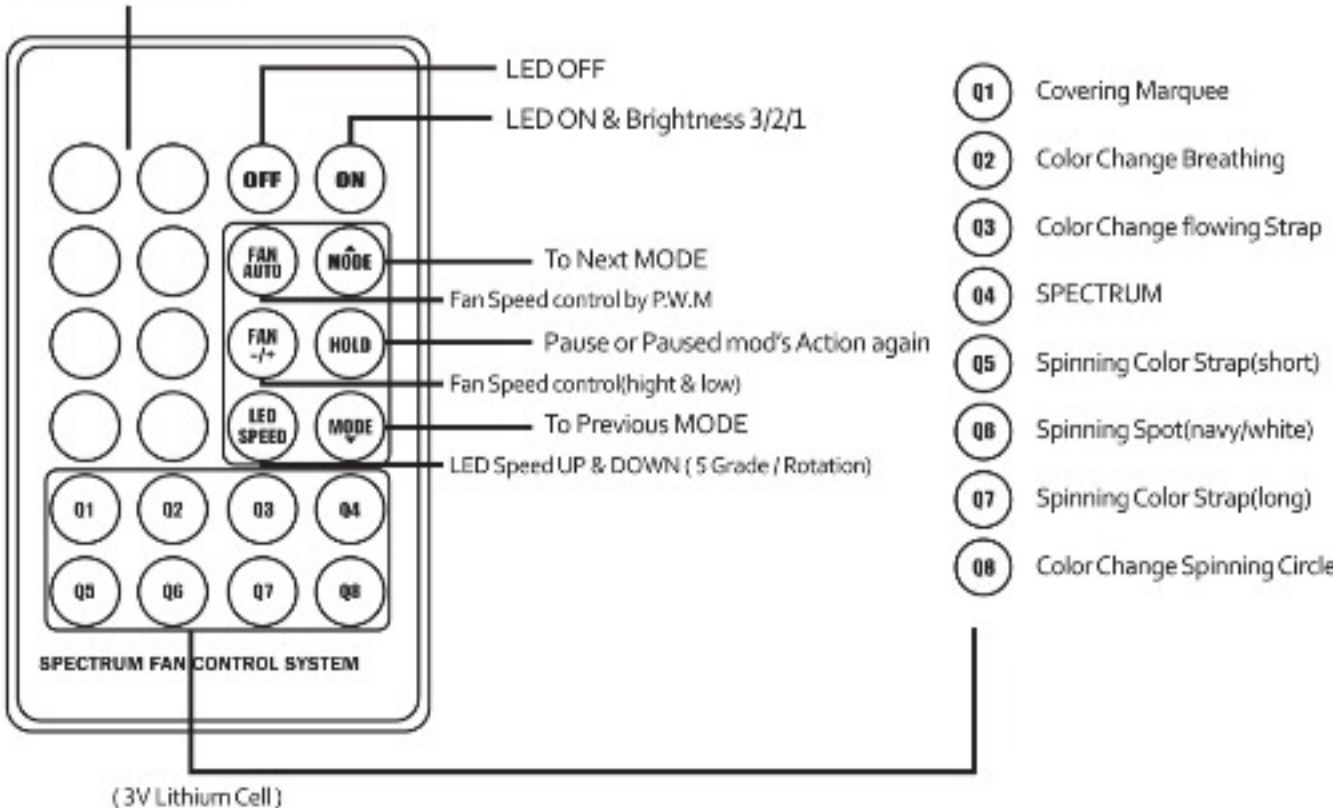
LED OFF

LED ON & Brightness 3/2/1

OFF

ON

FAN AUTO

MODE

To Next MODE

Fan Speed control by P.W.M

FAN -/+

HOLD

Pause or Paused mod's Action again

Fan Speed control(hight & low)

LED SPEED

MODE

To Previous MODE

LED Speed UP & DOWN ( 5 Grade / Rotation)

01 02 03 04

05 06 07 08

SPECTRUM FAN CONTROL SYSTEM

( 3V Lithium Cell )

01 Covering Marquee

02 Color Change Breathing

03 Color Change flowing Strap

04 SPECTRUM

05 Spinning Color Strap(short)

06 Spinning Spot(navy/white)

07 Spinning Color Strap(long)

08 Color Change Spinning Circle